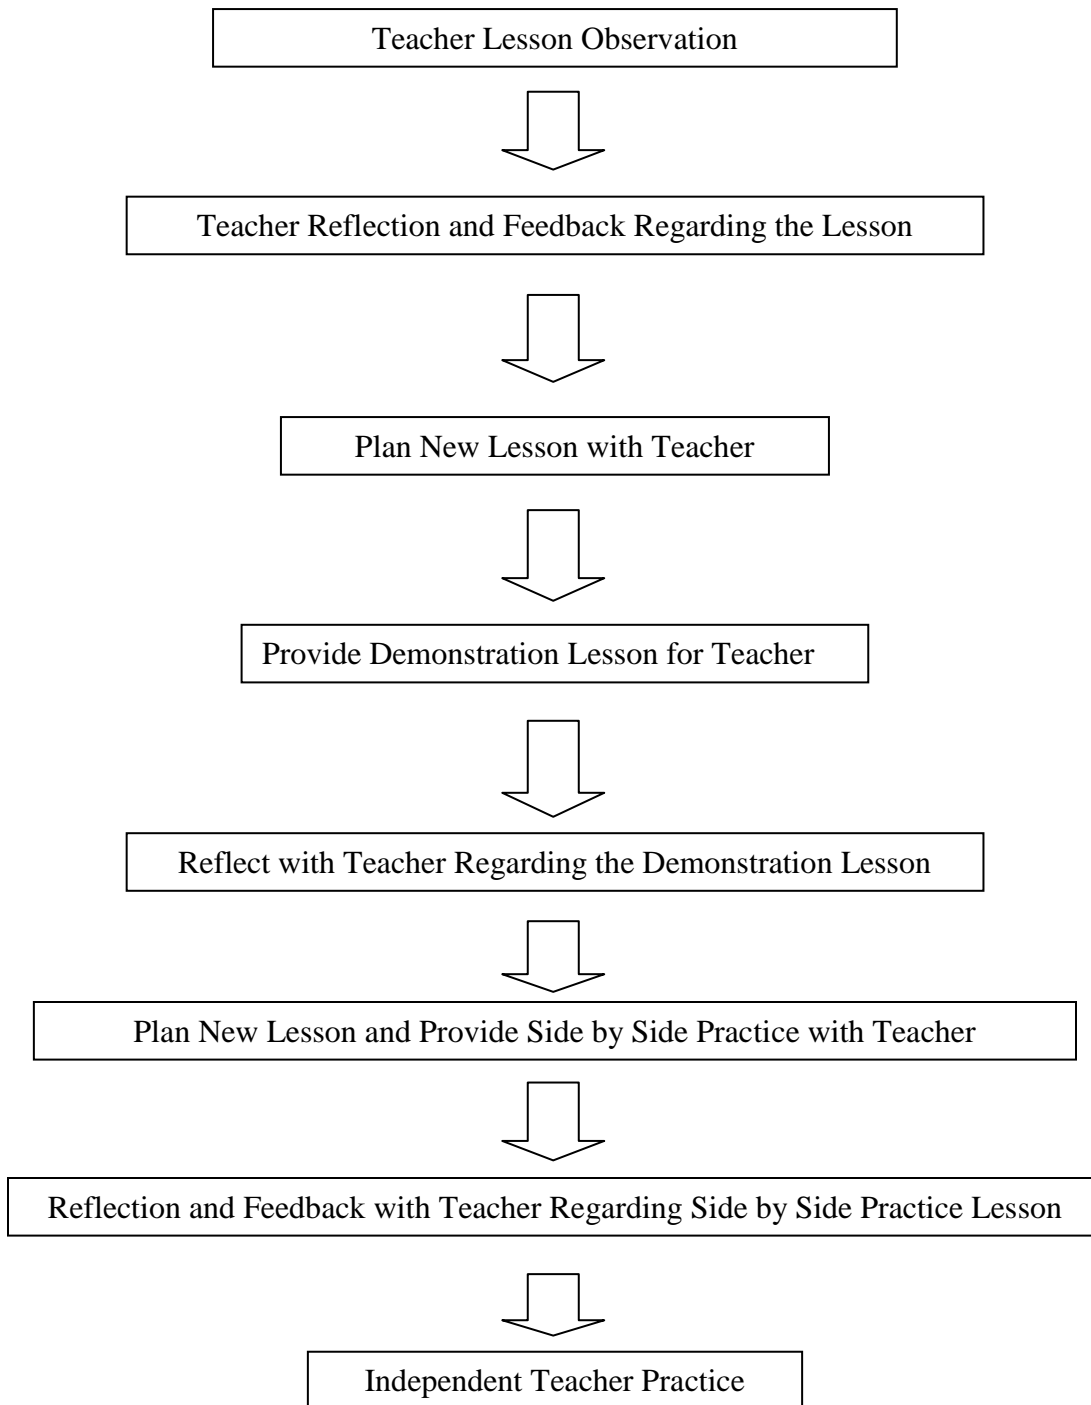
Teacher Lesson Observation

Teacher Reflection and Feedback Regarding the Lesson

Plan New Lesson with Teacher

Provide Demonstration Lesson for Teacher

Reflect with Teacher Regarding the Demonstration Lesson

Plan New Lesson and Provide Side by Side Practice with Teacher

Reflection and Feedback with Teacher Regarding Side by Side Practice Lesson

Independent Teacher Practice